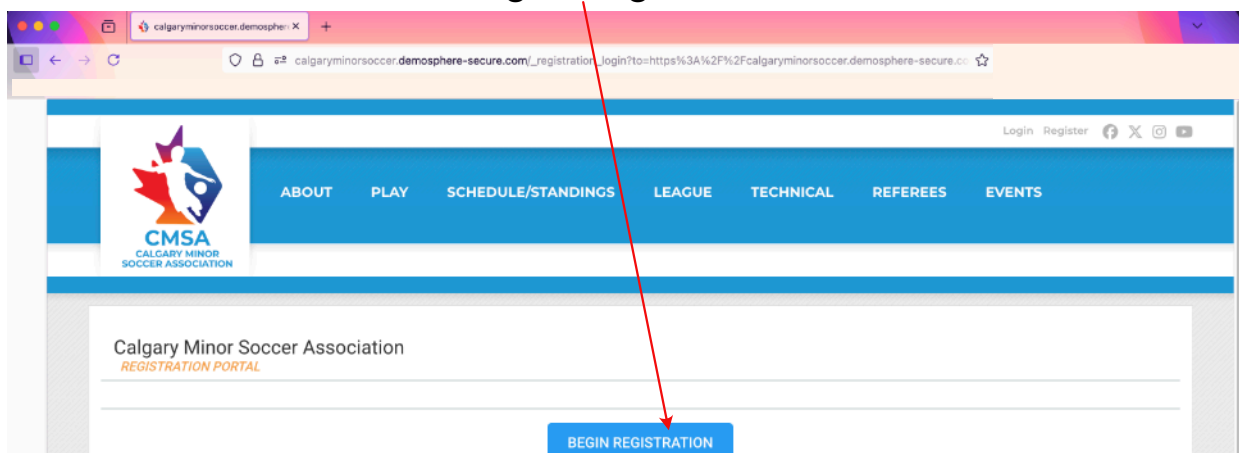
calgaryminorsoccer.demosphe ×
+

calgaryminorsoccer.demosphere-secure.com/_registration_login?to=https%3A%2F%2Fcalgaryminorsoccer.demosphere-secure.co

Login Register

CMSA
CALGARY MINOR SOCCER ASSOCIATION

ABOUT PLAY SCHEDULE/STANDINGS LEAGUE TECHNICAL REFEREES EVENTS

Calgary Minor Soccer Association
REGISTRATION PORTAL

BEGIN REGISTRATION